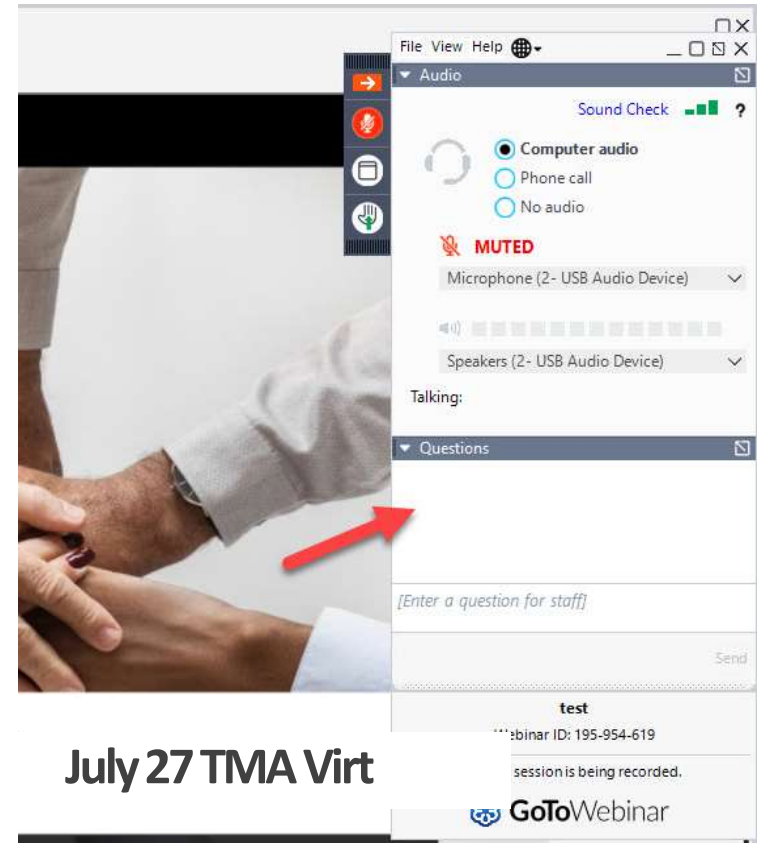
File View Help

Audio

Sound Check ?

Computer audio
Phone call
No audio

MUTED

Microphone (2- USB Audio Device)

Speakers (2- USB Audio Device)

Talking:

Questions

[Enter a question for staff]

Send

test

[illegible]ebinar ID: 195-954-619

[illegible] session is being recorded.

GoToWebinar

July 27 TMA Virt